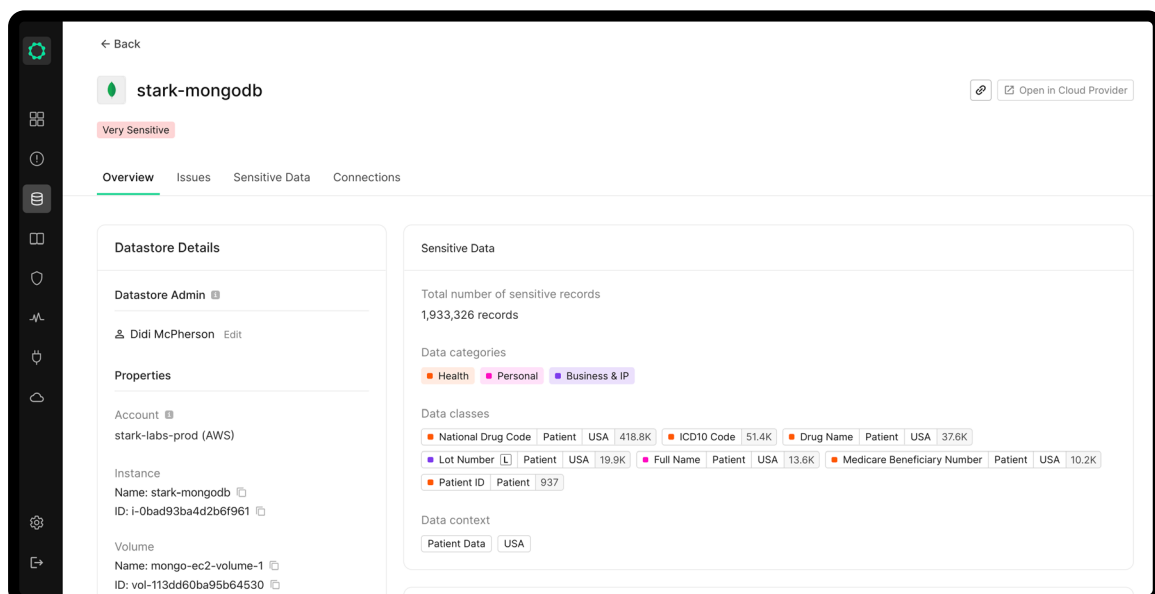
← Back

stark-mongodb

Very Sensitive

Open in Cloud Provider

Overview Issues Sensitive Data Connections

Datastore Details

Datastore Admin

Didi McPherson Edit

Properties

Account
stark-labs-prod (AWS)

Instance
Name: stark-mongodb
ID: i-0bad93ba4d2b6f961

Volume
Name: mongo-ec2-volume-1
ID: vol-113dd60ba95b64530

Sensitive Data

Total number of sensitive records
1,933,326 records

Data categories
Health Personal Business & IP

Data classes
National Drug Code Patient USA 418.8K
ICD10 Code 51.4K
Drug Name Patient USA 37.6K
Lot Number L Patient USA 19.9K
Full Name Patient USA 13.6K
Medicare Beneficiary Number Patient USA 10.2K
Patient ID Patient 937

Data context
Patient Data USA